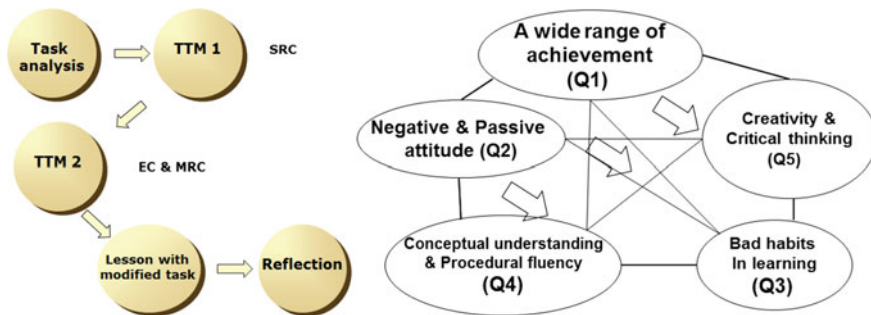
Task analysis

TTM 1

SRC

TTM 2

EC & MRC

Lesson with modified task

Reflection

A wide range of achievement (Q1)

Negative & Passive attitude (Q2)

Creativity & Critical thinking (Q5)

Conceptual understanding & Procedural fluency (Q4)

Bad habits In learning (Q3)